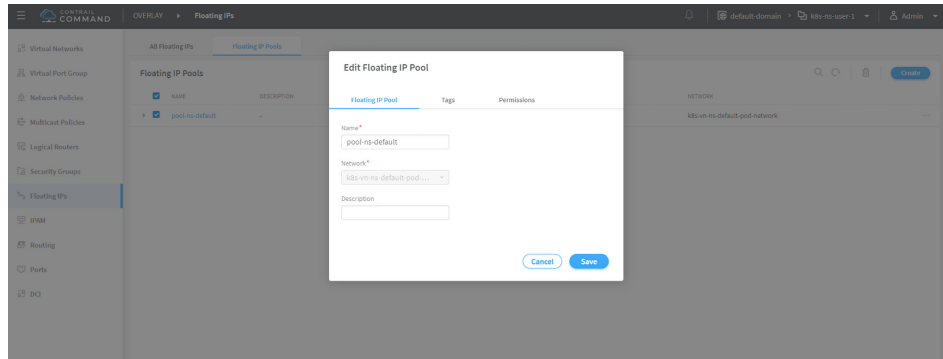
CONTRAIL COMMAND

OVERLAY › Floating IPs

default-domain › k8s-ns-user-1 Admin

Virtual Networks
Virtual Port Group
Network Policies
Multicast Policies
Logical Routers
Security Groups
Floating IPs
IPAM
Routing
Ports
DCI

All Floating IPs
Floating IP Pools

Floating IP Pools

Create

| NAME | DESCRIPTION | NETWORK |
|---|---|---|
| pool-ns-default | - | k8s-vn-ns-default-pod-network |

Edit Floating IP Pool

Floating IP Pool
Tags
Permissions

Name*
pool-ns-default

Network*
k8s-vn-ns-default-pod-...

Description

Cancel
Save